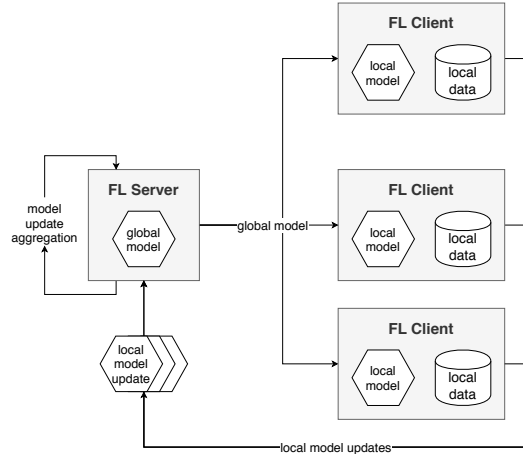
FL Client

local model

local data

model update aggregation

FL Server

global model

global model

FL Client

local model

local data

local model update

FL Client

local model

local data

local model updates